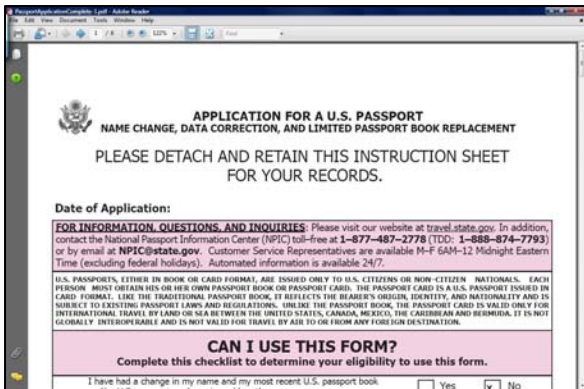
PassportApplicationComplete-1.pdf - Adobe Reader
File Edit View Document Tools Window Help
1 / 8 122% Find

APPLICATION FOR A U.S. PASSPORT
NAME CHANGE, DATA CORRECTION, AND LIMITED PASSPORT BOOK REPLACEMENT

PLEASE DETACH AND RETAIN THIS INSTRUCTION SHEET FOR YOUR RECORDS.

Date of Application:

FOR INFORMATION, QUESTIONS, AND INQUIRIES: Please visit our website at travel.state.gov. In addition, contact the National Passport Information Center (NPIC) toll-free at 1–877–487–2778 (TDD: 1–888–874–7793) or by email at NPIC@state.gov. Customer Service Representatives are available M–F 6AM–12 Midnight Eastern Time (excluding federal holidays). Automated information is available 24/7.

U.S. PASSPORTS, EITHER IN BOOK OR CARD FORMAT, ARE ISSUED ONLY TO U.S. CITIZENS OR NON-CITIZEN NATIONALS. EACH PERSON MUST OBTAIN HIS OR HER OWN PASSPORT BOOK OR PASSPORT CARD. THE PASSPORT CARD IS A U.S. PASSPORT ISSUED IN CARD FORMAT. LIKE THE TRADITIONAL PASSPORT BOOK, IT REFLECTS THE BEARER'S ORIGIN, IDENTITY, AND NATIONALITY AND IS SUBJECT TO EXISTING PASSPORT LAWS AND REGULATIONS. UNLIKE THE PASSPORT BOOK, THE PASSPORT CARD IS VALID ONLY FOR INTERNATIONAL TRAVEL BY LAND OR SEA BETWEEN THE UNITED STATES, CANADA, MEXICO, THE CARIBBEAN AND BERMUDA. IT IS NOT GLOBALLY INTEROPERABLE AND IS NOT VALID FOR TRAVEL BY AIR TO OR FROM ANY FOREIGN DESTINATION.

CAN I USE THIS FORM?
Complete this checklist to determine your eligibility to use this form.

I have had a change in my name and my most recent U.S. passport book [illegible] Yes No